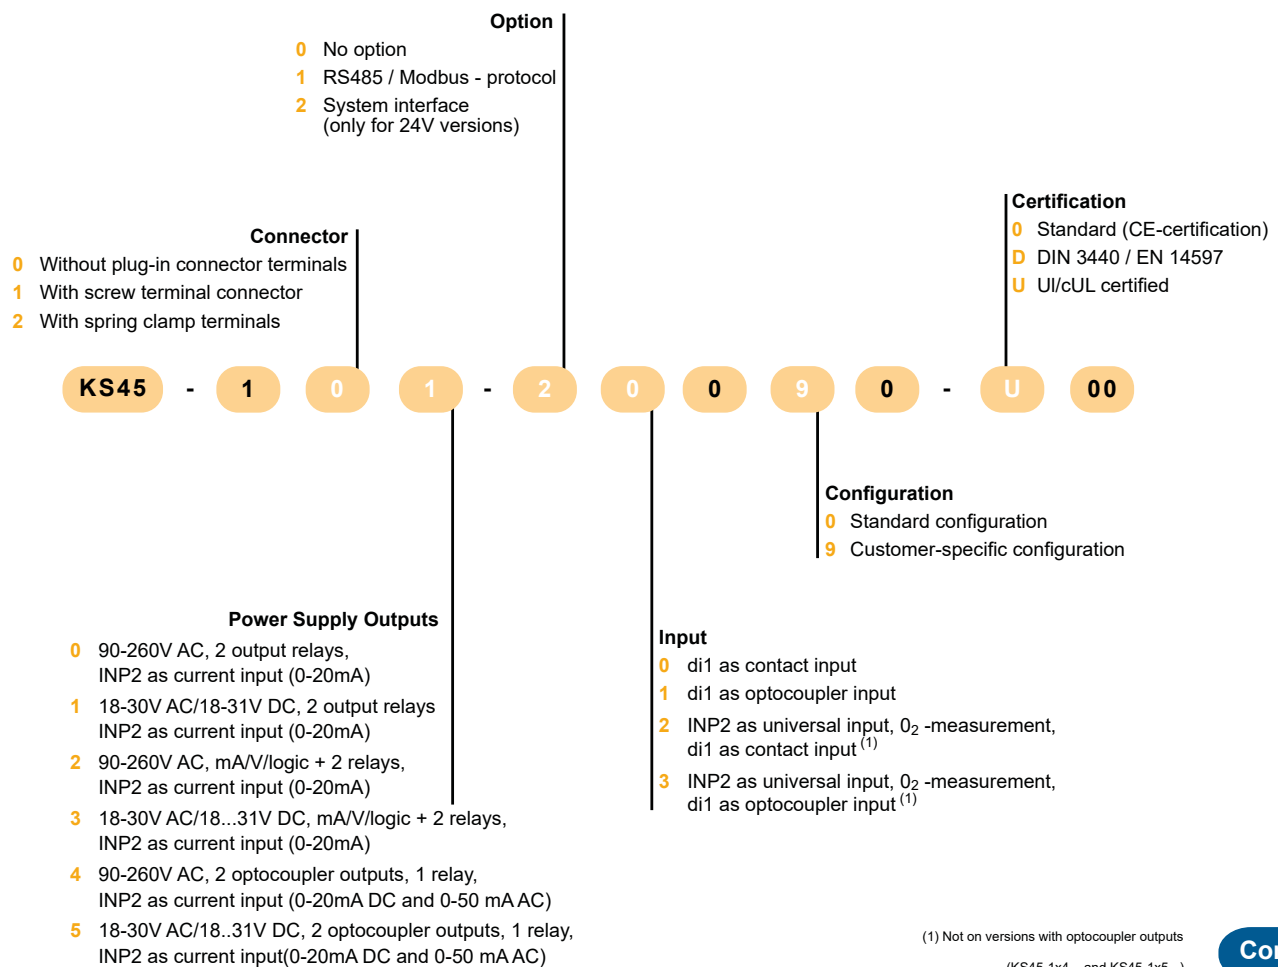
Option
0 No option
1 RS485 / Modbus - protocol
2 System interface (only for 24V versions)

Connector
0 Without plug-in connector terminals
1 With screw terminal connector
2 With spring clamp terminals

Certification
0 Standard (CE-certification)
D DIN 3440 / EN 14597
U Ul/cUL certified

KS45 - 1 0 1 - 2 0 0 9 0 - U 00

Configuration
0 Standard configuration
9 Customer-specific configuration

Power Supply Outputs
0 90-260V AC, 2 output relays, INP2 as current input (0-20mA)
1 18-30V AC/18-31V DC, 2 output relays INP2 as current input (0-20mA)
2 90-260V AC, mA/V/logic + 2 relays, INP2 as current input (0-20mA)
3 18-30V AC/18...31V DC, mA/V/logic + 2 relays, INP2 as current input (0-20mA)
4 90-260V AC, 2 optocoupler outputs, 1 relay, INP2 as current input (0-20mA DC and 0-50 mA AC)
5 18-30V AC/18..31V DC, 2 optocoupler outputs, 1 relay, INP2 as current input(0-20mA DC and 0-50 mA AC)

Input
0 di1 as contact input
1 di1 as optocoupler input
2 INP2 as universal input, $0_2$ -measurement, di1 as contact input $^{(1)}$
3 INP2 as universal input, $0_2$ -measurement, di1 as optocoupler input $^{(1)}$

(1) Not on versions with optocoupler outputs
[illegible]

Co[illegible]